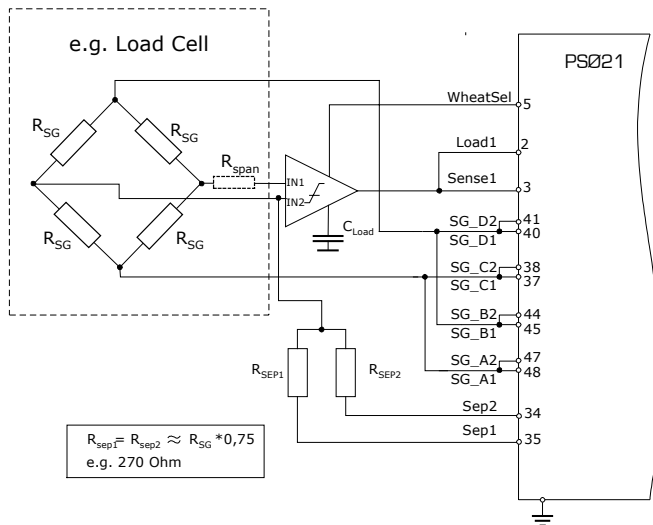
e.g. Load Cell

$R_{SG}$

$R_{SG}$

$R_{SG}$

$R_{SG}$

$R_{span}$

IN1

IN2

$C_{Load}$

$R_{SEP1}$

$R_{SEP2}$

$R_{sep1} = R_{sep2} \approx R_{SG} *0,75$
e.g. 270 Ohm

PSØ21

WheatSel 5

Load1 2

Sense1 3

SG_D2 41

SG_D1 40

SG_C2 38

SG_C1 37

SG_B2 44

SG_B1 45

SG_A2 47

SG_A1 48

Sep2 34

Sep1 35